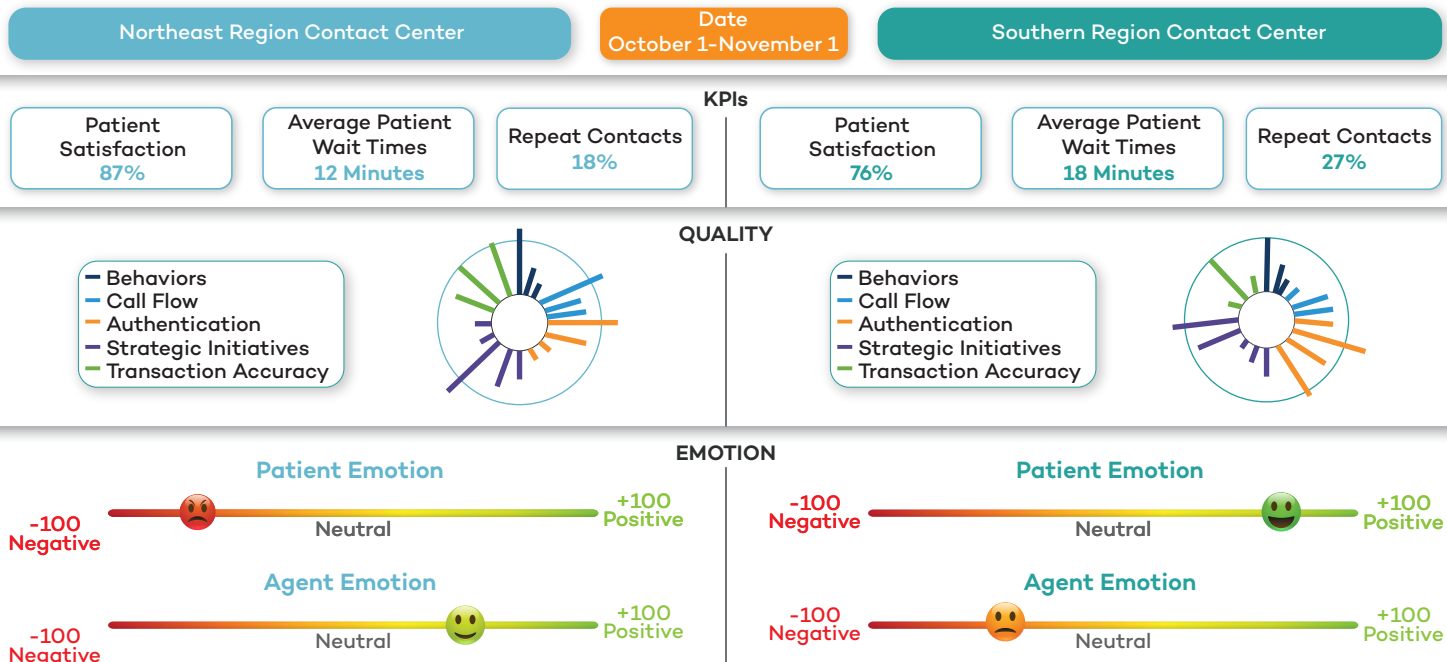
Northeast Region Contact Center

Date
October 1-November 1

Southern Region Contact Center

KPIs

Patient Satisfaction
87%

Average Patient Wait Times
12 Minutes

Repeat Contacts
18%

Patient Satisfaction
76%

Average Patient Wait Times
18 Minutes

Repeat Contacts
27%

QUALITY

Behaviors
Call Flow
Authentication
Strategic Initiatives
Transaction Accuracy

Behaviors
Call Flow
Authentication
Strategic Initiatives
Transaction Accuracy

EMOTION

Patient Emotion
-100
Negative
Neutral
+100
Positive

Agent Emotion
-100
Negative
Neutral
+100
Positive

Patient Emotion
-100
Negative
Neutral
+100
Positive

Agent Emotion
-100
Negative
Neutral
+100
Positive